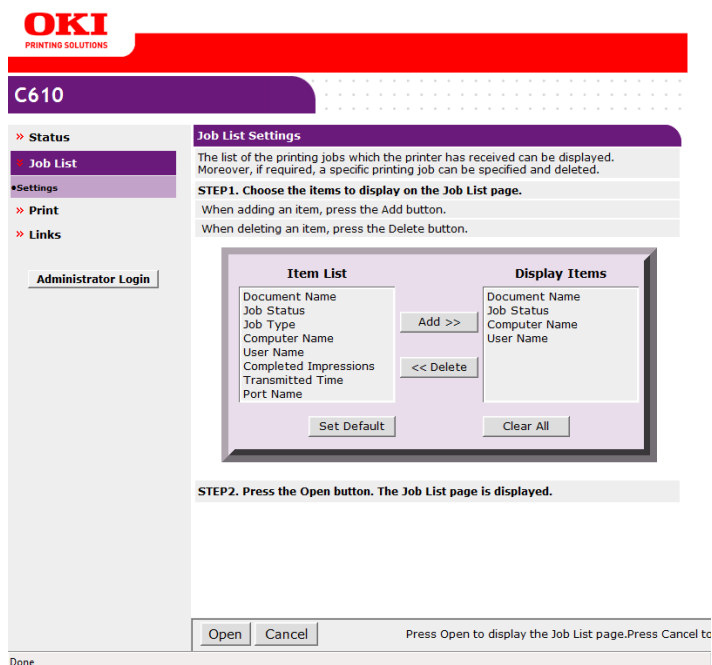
OKI
PRINTING SOLUTIONS

C610

» Status
» Job List
•Settings
» Print
» Links

Administrator Login

Job List Settings

The list of the printing jobs which the printer has received can be displayed. Moreover, if required, a specific printing job can be specified and deleted.

STEP1. Choose the items to display on the Job List page.

When adding an item, press the Add button.

When deleting an item, press the Delete button.

Item List

Document Name
Job Status
Job Type
Computer Name
User Name
Completed Impressions
Transmitted Time
Port Name

Add >>

<< Delete

Display Items

Document Name
Job Status
Computer Name
User Name

Set Default

Clear All

STEP2. Press the Open button. The Job List page is displayed.

Open Cancel

Press Open to display the Job List page.Press Cancel to

Done